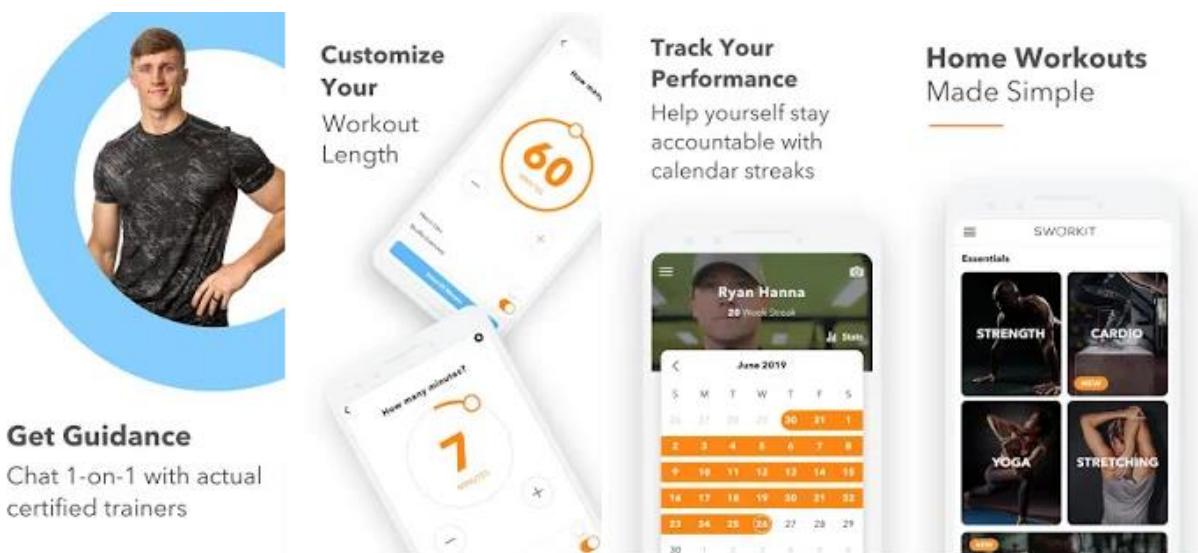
Get Guidance
Chat 1-on-1 with actual certified trainers

Customize Your
Workout Length

How many
60
MINUTES

How many minutes?
7
MINUTES

Track Your Performance
Help yourself stay accountable with calendar streaks

Ryan Hanna
20 Week Streak
Stats

June 2019

| S | M | T | W | T | F | S |
|---|---|---|---|---|---|---|
| 26 | 27 | 28 | 29 | 30 | 31 | 1 |
| 2 | 3 | 4 | 5 | 6 | 7 | 8 |
| 9 | 10 | 11 | 12 | 13 | 14 | 15 |
| 16 | 17 | 18 | 19 | 20 | 21 | 22 |
| 23 | 24 | 25 | 26 | 27 | 28 | 29 |
| 30 | | | | | | |

Home Workouts
Made Simple

SWORKIT
Essentials
STRENGTH
CARDIO
NEW
YOGA
STRETCHING